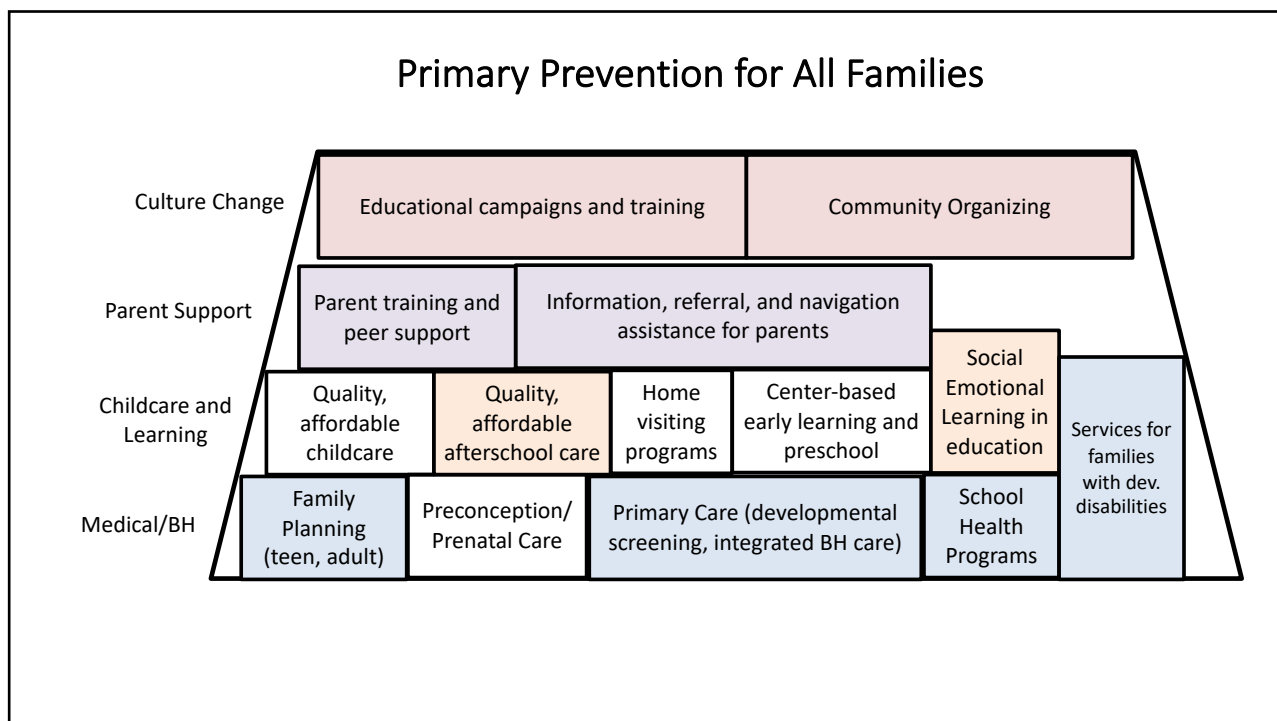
Primary Prevention for All Families

Culture Change

Educational campaigns and training

Community Organizing

Parent Support

Parent training and peer support

Information, referral, and navigation assistance for parents

Childcare and Learning

Quality, affordable childcare

Quality, affordable afterschool care

Home visiting programs

Center-based early learning and preschool

Social Emotional Learning in education

Services for families with dev. disabilities

Medical/BH

Family Planning (teen, adult)

Preconception/ Prenatal Care

Primary Care (developmental screening, integrated BH care)

School Health Programs